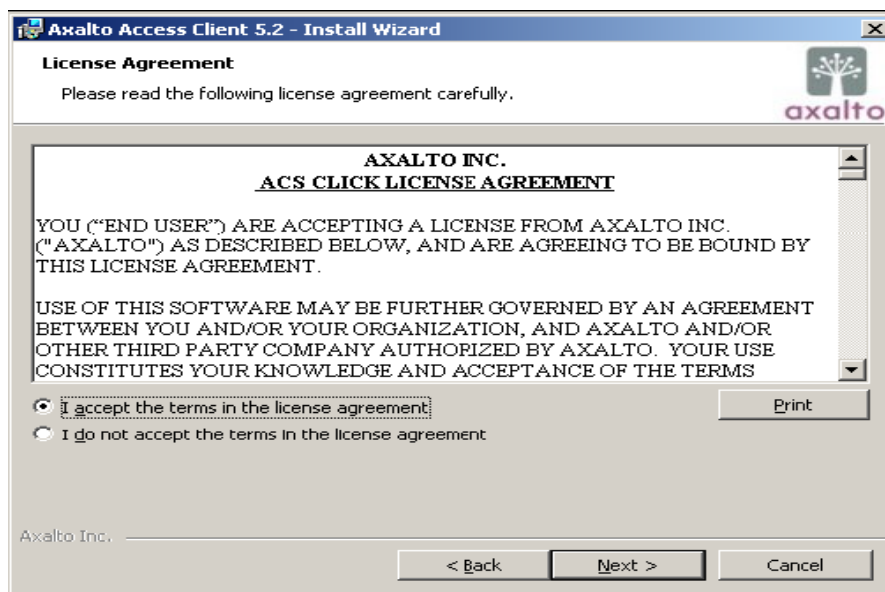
Axalto Access Client 5.2 - Install Wizard

License Agreement

Please read the following license agreement carefully.

axalto

AXALTO INC.
ACS CLICK LICENSE AGREEMENT

YOU (“END USER”) ARE ACCEPTING A LICENSE FROM AXALTO INC. ("AXALTO") AS DESCRIBED BELOW, AND ARE AGREEING TO BE BOUND BY THIS LICENSE AGREEMENT.

USE OF THIS SOFTWARE MAY BE FURTHER GOVERNED BY AN AGREEMENT BETWEEN YOU AND/OR YOUR ORGANIZATION, AND AXALTO AND/OR OTHER THIRD PARTY COMPANY AUTHORIZED BY AXALTO. YOUR USE CONSTITUTES YOUR KNOWLEDGE AND ACCEPTANCE OF THE TERMS

I accept the terms in the license agreement

Print

I do not accept the terms in the license agreement

Axalto Inc.

< Back

Next >

Cancel